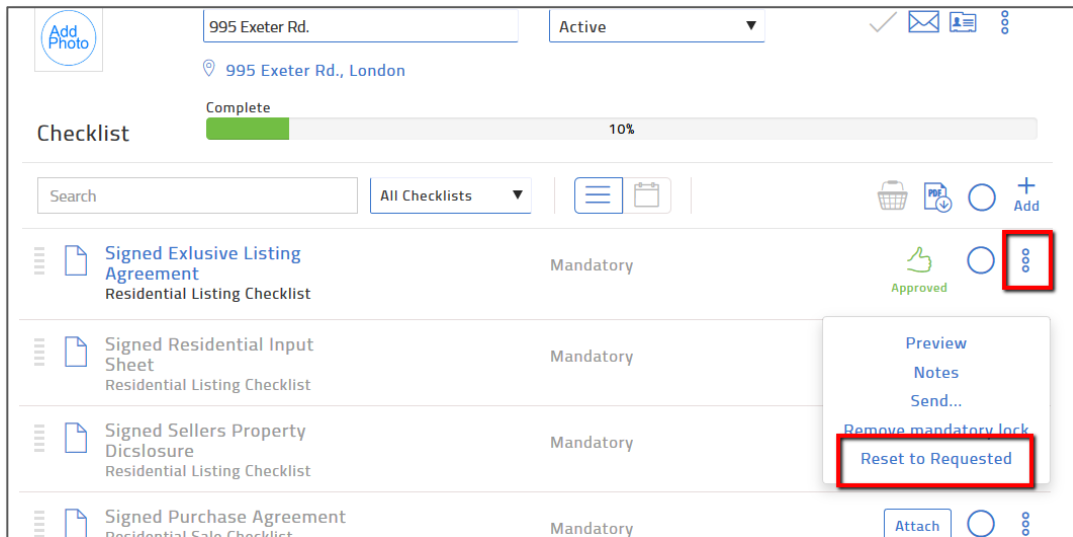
Add Photo

995 Exeter Rd.

Active

995 Exeter Rd., London

Complete

10%

Checklist

Search

All Checklists

Add

Signed Exlusive Listing Agreement
Residential Listing Checklist

Mandatory

Approved

Signed Residential Input Sheet
Residential Listing Checklist

Mandatory

Preview
Notes
Send...
Remove mandatory lock
Reset to Requested

Signed Sellers Property Dicslosure
Residential Listing Checklist

Mandatory

Signed Purchase Agreement
Residential Sale Checklist

Mandatory

Attach